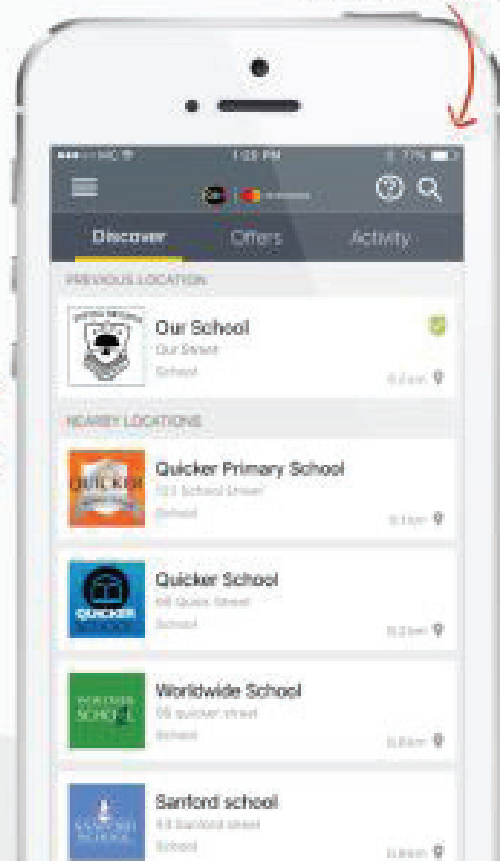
1:23 PM
77%

Discover
Offers
Activity

PREVIOUS LOCATION

Our School
Our Street
School
0.2 km

NEARBY LOCATIONS

Quicker Primary School
123 School Street
School
0.1 km

QUICKER

Quicker School
66 Quick Street
School
0.2 km

QUICKER

Worldwide School
55 quicker street
School
0.8 km

WORLDWIDE SCHOOL

Sanford school
53 Sanford street
School
0.8 km

SANFORD SCHOOL